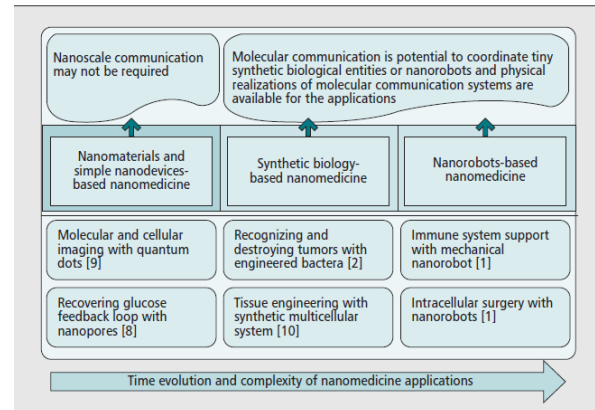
Nanoscale communication may not be required

Molecular communication is potential to coordinate tiny synthetic biological entities or nanorobots and physical realizations of molecular communication systems are available for the applications

Nanomaterials and simple nanodevices-based nanomedicine

Synthetic biology-based nanomedicine

Nanorobots-based nanomedicine

Molecular and cellular imaging with quantum dots [9]

Recognizing and destroying tumors with engineered bactera [2]

Immune system support with mechanical nanorobot [1]

Recovering glucose feedback loop with nanopores [8]

Tissue engineering with synthetic multicellular system [10]

Intracellular surgery with nanorobots [1]

Time evolution and complexity of nanomedicine applications